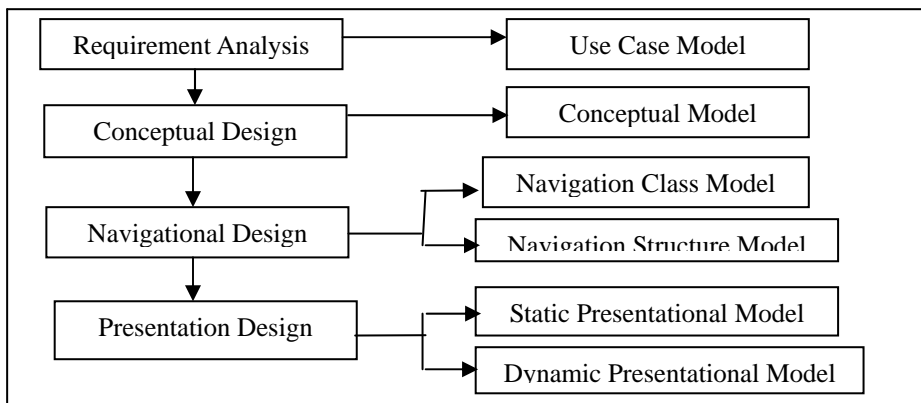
Requirement Analysis

Use Case Model

Conceptual Design

Conceptual Model

Navigational Design

Navigation Class Model

Navigation Structure Model

Presentation Design

Static Presentational Model

Dynamic Presentational Model